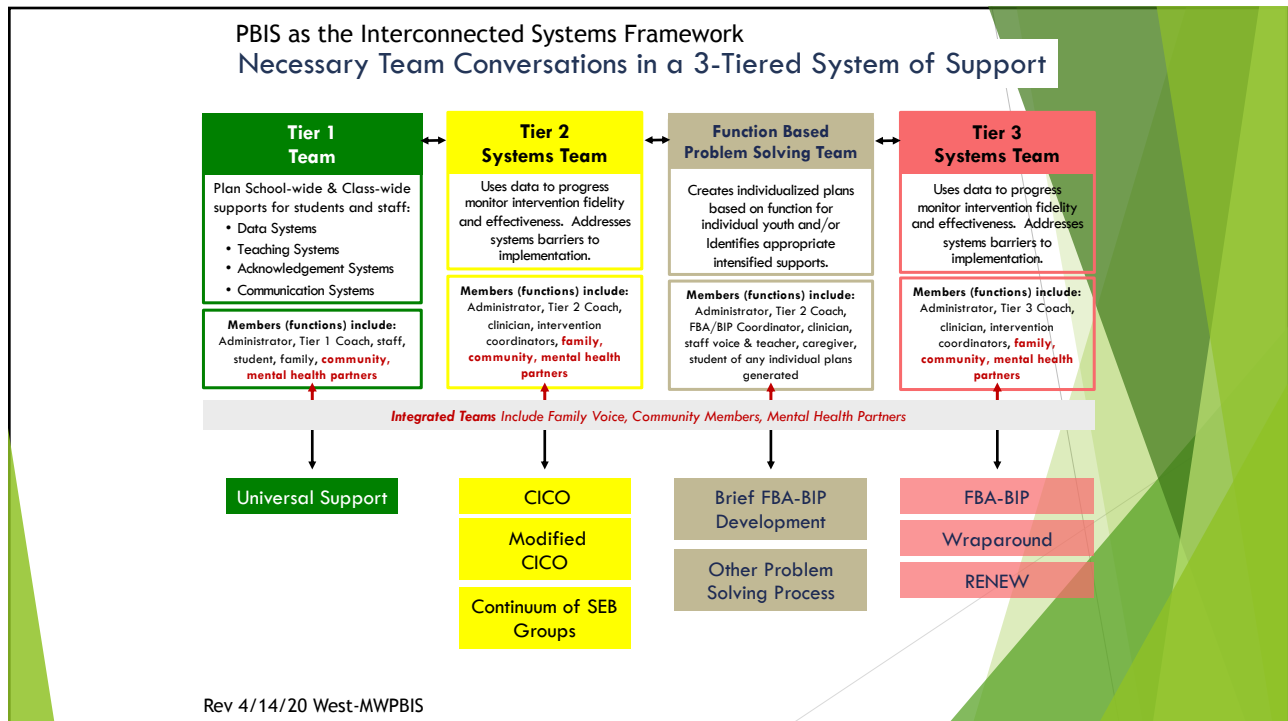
PBIS as the Interconnected Systems Framework
Necessary Team Conversations in a 3-Tiered System of Support

Tier 1 Team

Plan School-wide & Class-wide supports for students and staff:
• Data Systems
• Teaching Systems
• Acknowledgement Systems
• Communication Systems

Members (functions) include: Administrator, Tier 1 Coach, staff, student, family, community, mental health partners

Tier 2 Systems Team

Uses data to progress monitor intervention fidelity and effectiveness. Addresses systems barriers to implementation.

Members (functions) include: Administrator, Tier 2 Coach, clinician, intervention coordinators, family, community, mental health partners

Function Based Problem Solving Team

Creates individualized plans based on function for individual youth and/or Identifies appropriate intensified supports.

Members (functions) include: Administrator, Tier 2 Coach, FBA/BIP Coordinator, clinician, staff voice & teacher, caregiver, student of any individual plans generated

Tier 3 Systems Team

Uses data to progress monitor intervention fidelity and effectiveness. Addresses systems barriers to implementation.

Members (functions) include: Administrator, Tier 3 Coach, clinician, intervention coordinators, family, community, mental health partners

Integrated Teams Include Family Voice, Community Members, Mental Health Partners

Universal Support

CICO

Modified CICO

Continuum of SEB Groups

Brief FBA-BIP Development

Other Problem Solving Process

FBA-BIP

Wraparound

RENEW

Rev 4/14/20 West-MWPBIS